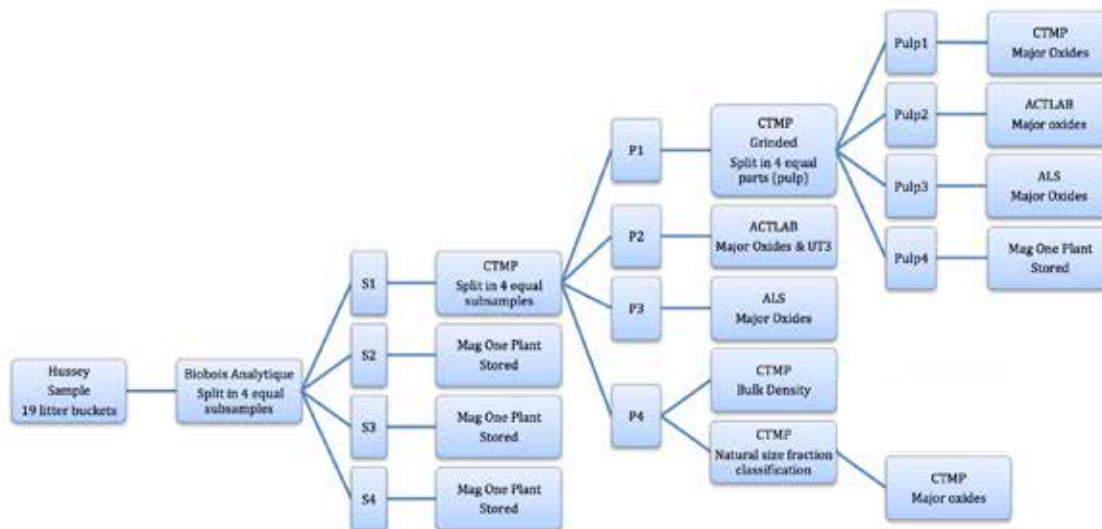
Hussey Sample 19 litter buckets

Biobois Analytique Split in 4 equal subsamples

S1

S2

S3

S4

CTMP Split in 4 equal subsamples

Mag One Plant Stored

Mag One Plant Stored

Mag One Plant Stored

P1

P2

P3

P4

CTMP Grinded Split in 4 equal parts (pulp)

ACTLAB Major Oxides & UT3

ALS Major Oxides

CTMP Bulk Density

CTMP Natural size fraction classification

CTMP Major oxides

Pulp1

Pulp2

Pulp3

Pulp4

CTMP Major Oxides

ACTLAB Major oxides

ALS Major Oxides

Mag One Plant Stored